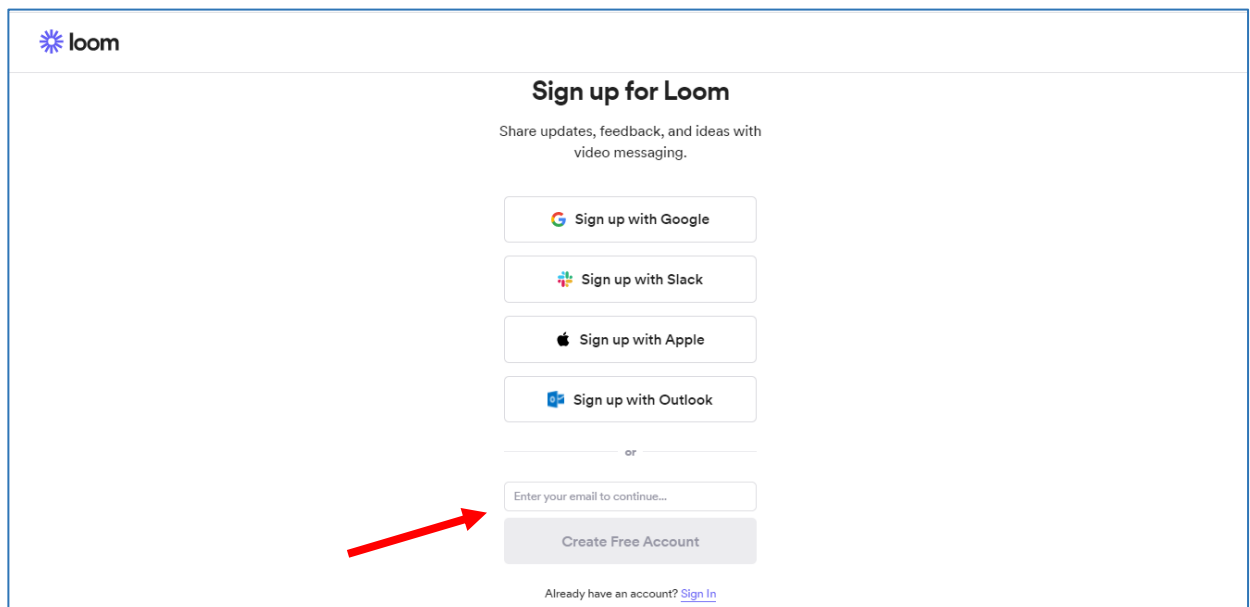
loom

Sign up for Loom

Share updates, feedback, and ideas with video messaging.

Sign up with Google

Sign up with Slack

Sign up with Apple

Sign up with Outlook

or

Enter your email to continue...

Create Free Account

Already have an account? Sign In